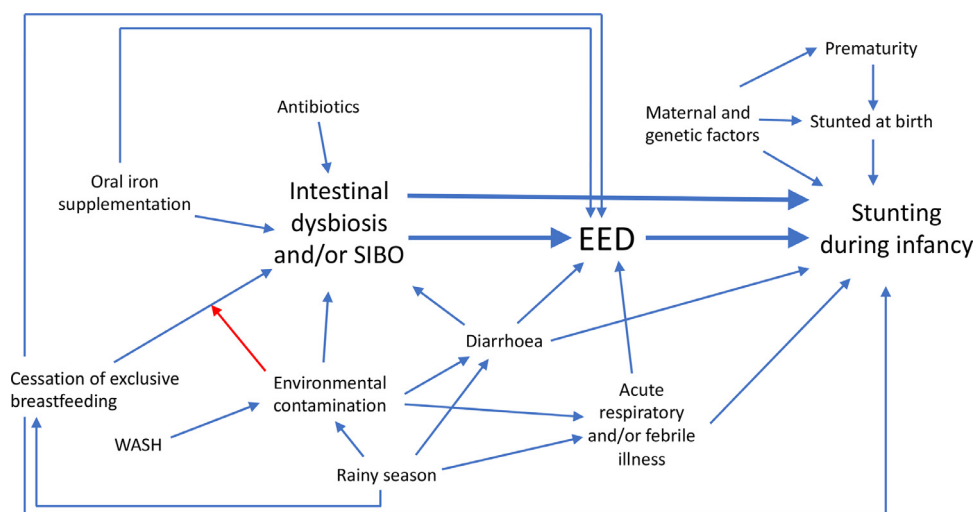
Prematurity

Maternal and genetic factors

Stunted at birth

Antibiotics

Oral iron supplementation

Intestinal dysbiosis and/or SIBO

EED

Stunting during infancy

Diarrhoea

Cessation of exclusive breastfeeding

Environmental contamination

Acute respiratory and/or febrile illness

WASH

Rainy season